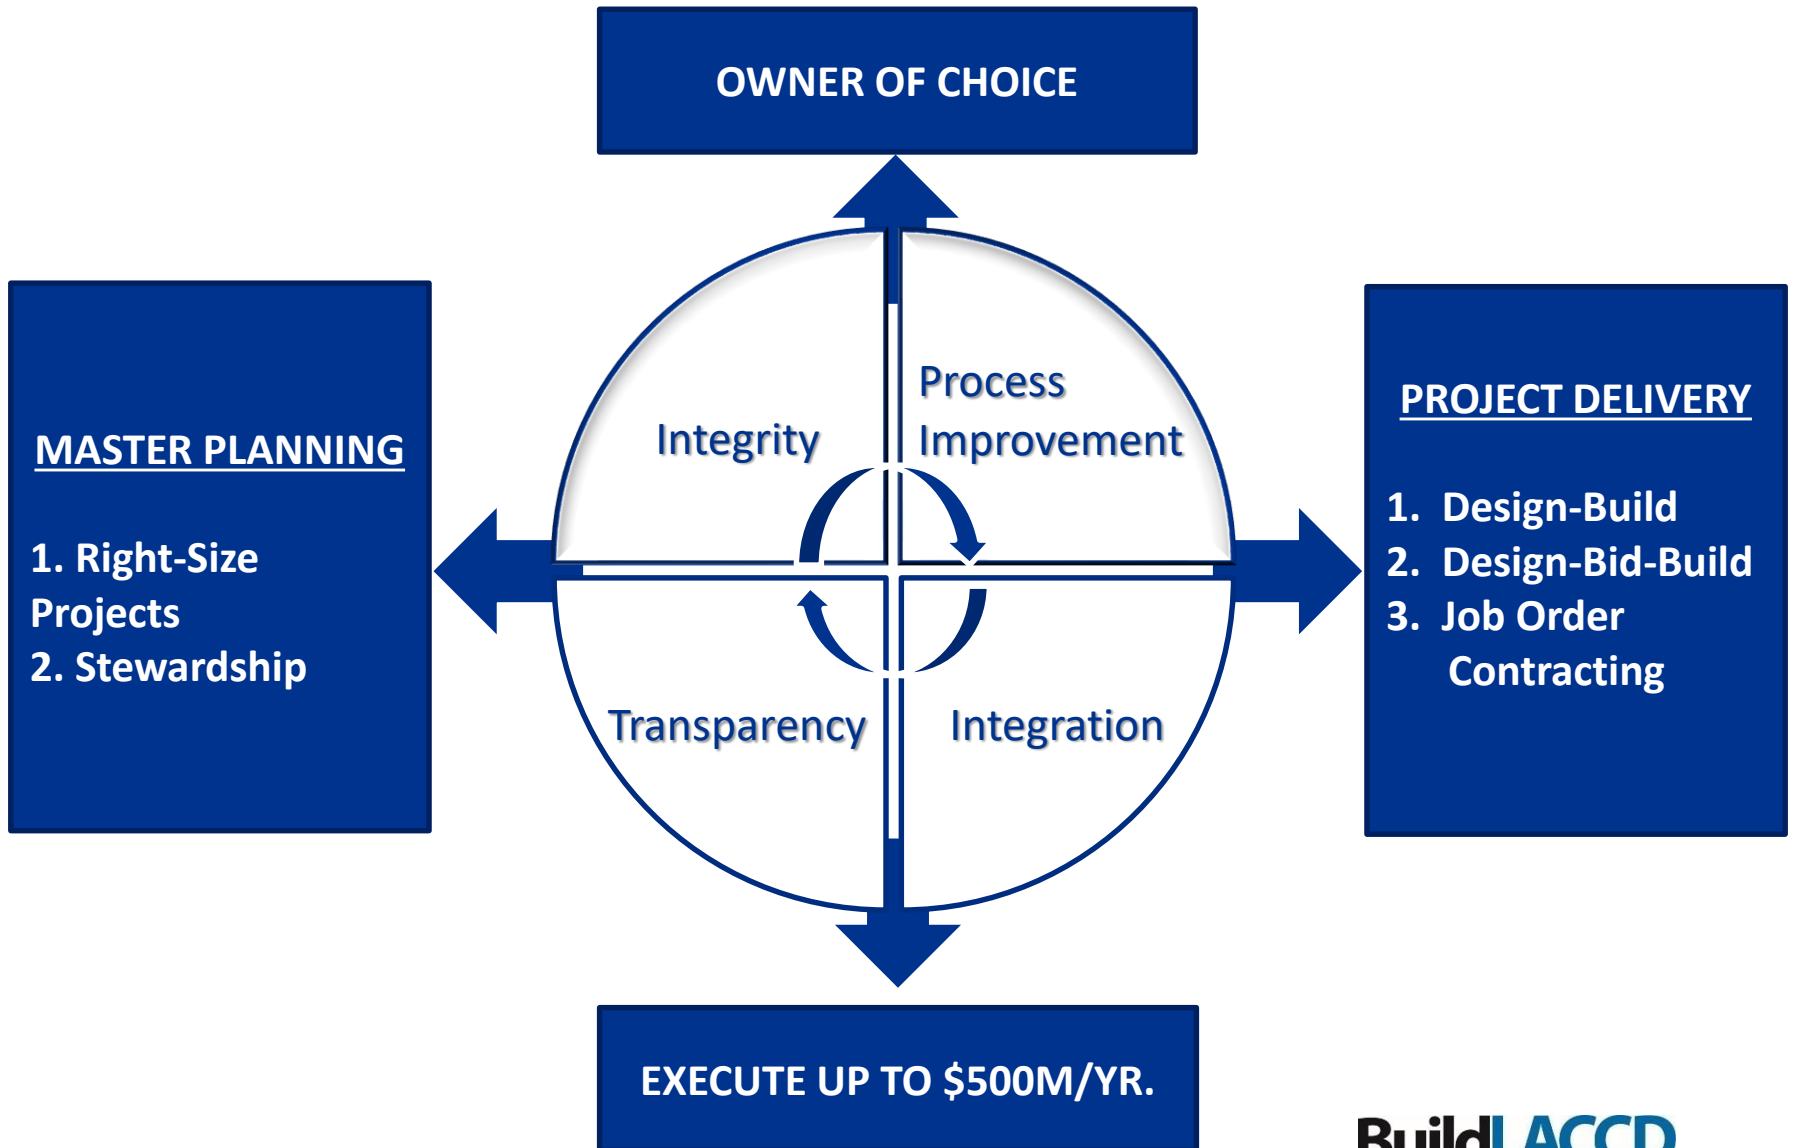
OWNER OF CHOICE

MASTER PLANNING

1. Right-Size Projects
2. Stewardship

Integrity

Process Improvement

Transparency

Integration

PROJECT DELIVERY

1. Design-Build
2. Design-Bid-Build
3. Job Order Contracting

EXECUTE UP TO $500M/YR.

BuildLACCD